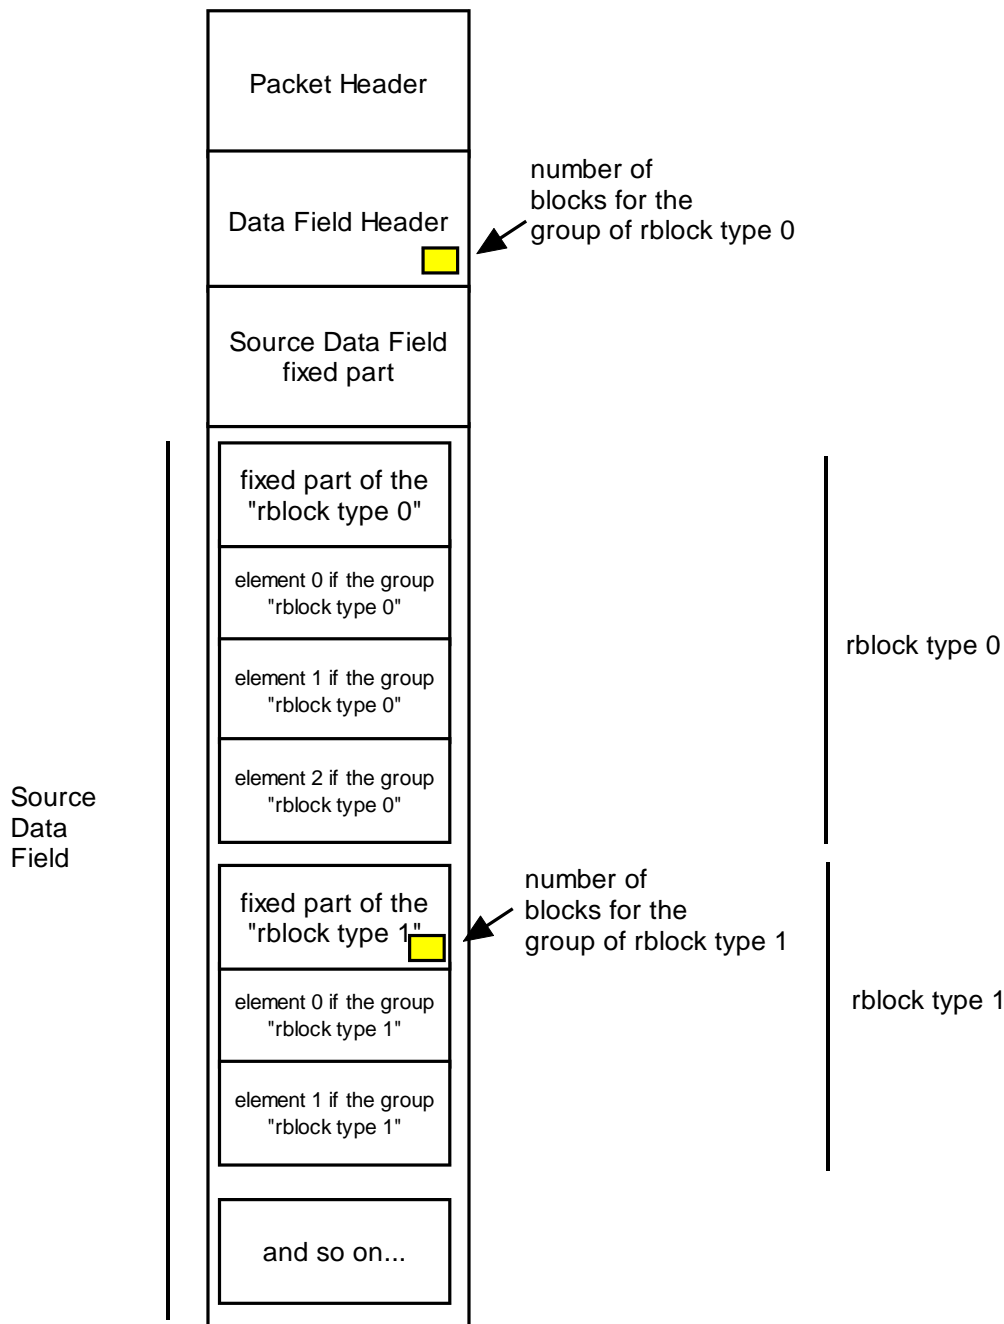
Packet Header

Data Field Header

number of blocks for the group of rblock type 0

Source Data Field fixed part

Source Data Field

fixed part of the "rblock type 0"

element 0 if the group "rblock type 0"

element 1 if the group "rblock type 0"

element 2 if the group "rblock type 0"

rblock type 0

fixed part of the "rblock type 1"

number of blocks for the group of rblock type 1

element 0 if the group "rblock type 1"

element 1 if the group "rblock type 1"

rblock type 1

and so on...